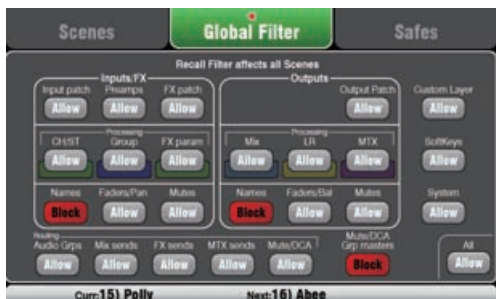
Scenes
Global Filter
Safes

Recall Filter affects all Scenes

Inputs/FX
Input patch
Allow
Preamps
Allow
FX patch
Allow
Processing
CH/ST
Allow
Group
Allow
FX param
Allow
Names
Block
Faders/Pan
Allow
Mutes
Allow

Outputs
Output Patch
Allow
Processing
Mix
Allow
LR
Allow
MTX
Allow
Names
Block
Faders/Bal
Allow
Mutes
Allow

Custom Layer
Allow
SoftKeys
Allow
System
Allow

Routing
Audio Grps
Allow
Mix sends
Allow
FX sends
Allow
MTX sends
Allow
Mute/DCA
Allow
Mute/DCA Grp masters
Block

All
Allow

Curr:15) Polly
Next:16) Abee